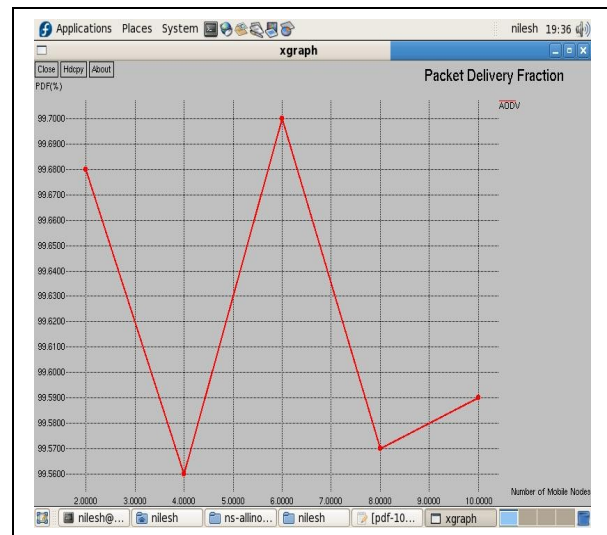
Applications Places System

nilesh 19:36

xgraph

Close Hdcpy About

Packet Delivery Fraction

PDF(%)

AODV

99.7000
99.6900
99.6800
99.6700
99.6600
99.6500
99.6400
99.6300
99.6200
99.6100
99.6000
99.5900
99.5800
99.5700
99.5600

2.0000 3.0000 4.0000 5.0000 6.0000 7.0000 8.0000 9.0000 10.0000

Number of Mobile Nodes

nilesh@... nilesh ns-allino... nilesh [pdf-10... xgraph